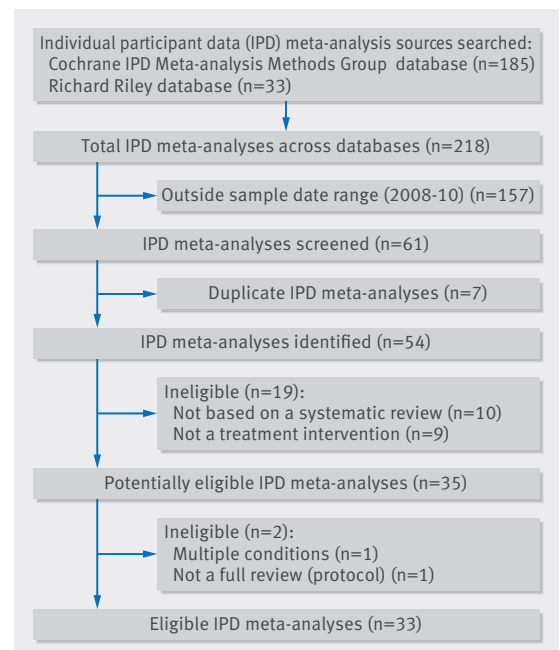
Individual participant data (IPD) meta-analysis sources searched:
Cochrane IPD Meta-analysis Methods Group database (n=185)
Richard Riley database (n=33)

Total IPD meta-analyses across databases (n=218)

Outside sample date range (2008-10) (n=157)

IPD meta-analyses screened (n=61)

Duplicate IPD meta-analyses (n=7)

IPD meta-analyses identified (n=54)

Ineligible (n=19):
Not based on a systematic review (n=10)
Not a treatment intervention (n=9)

Potentially eligible IPD meta-analyses (n=35)

Ineligible (n=2):
Multiple conditions (n=1)
Not a full review (protocol) (n=1)

Eligible IPD meta-analyses (n=33)